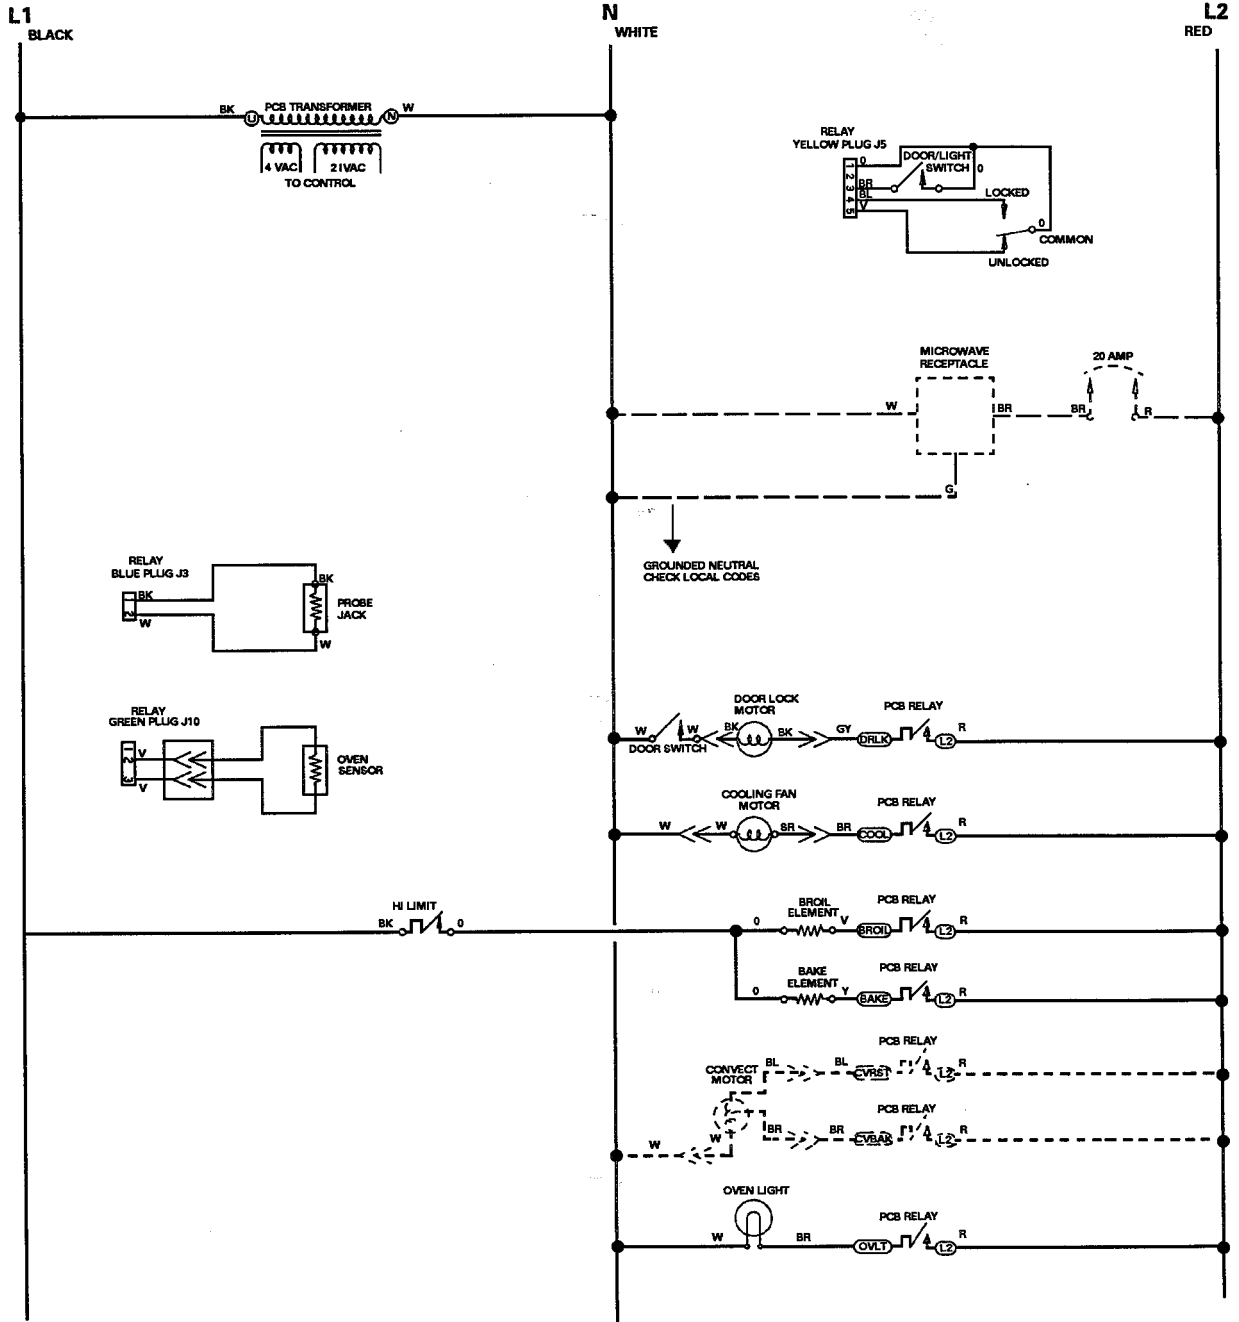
L1
BLACK

N
WHITE

L2
RED

BK PCB TRANSFORMER W
U N
4 VAC 21VAC
TO CONTROL

RELAY
YELLOW PLUG J5
1 2 3 4 5
BR
BL
V
DOOR/LIGHT SWITCH
0
0
LOCKED
0
COMMON
UNLOCKED

MICROWAVE
RECEPTACLE
W
BR
20 AMP
BR
R
G

GROUNDED NEUTRAL
CHECK LOCAL CODES

RELAY
BLUE PLUG J3
BK
W
BK
PROBE
JACK
W

RELAY
GREEN PLUG J10
1 2 3
V
V
OVEN
SENSOR

DOOR LOCK
MOTOR
W W
DOOR SWITCH
BK BK
GY
PCB RELAY
DRLK
L2
R

COOLING FAN
MOTOR
W W
BR BR
PCB RELAY
COOL
L2
R

HI LIMIT
BK 0

BROIL
ELEMENT
0 V
PCB RELAY
BROIL
L2
R

BAKE
ELEMENT
0 Y
PCB RELAY
BAKE
L2
R

CONVECT
MOTOR
BL BL
PCB RELAY
CVRST
L2
R

W
W
BR BR
PCB RELAY
CVBAK
L2
R

OVEN LIGHT
W BR
PCB RELAY
OVLT
L2
R